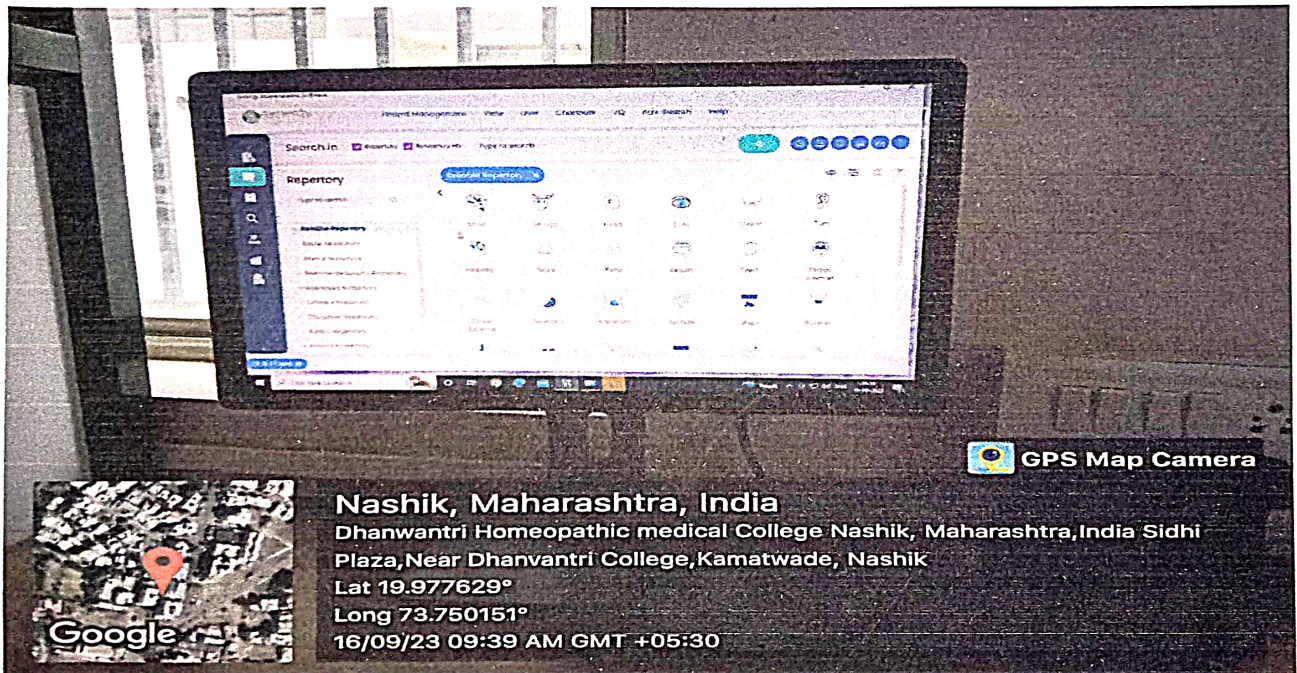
Search.in
Repertory
Mind
Head
Eye
Face
Mouth
Teeth
Throat
Stomach
Back

GPS Map Camera
Nashik, Maharashtra, India
Dhanwantri Homeopathic medical College Nashik, Maharashtra,India Sidhi Plaza,Near Dhanvantri College,Kamatwade, Nashik
Lat 19.977629°
Long 73.750151°
16/09/23 09:39 AM GMT +05:30
Google